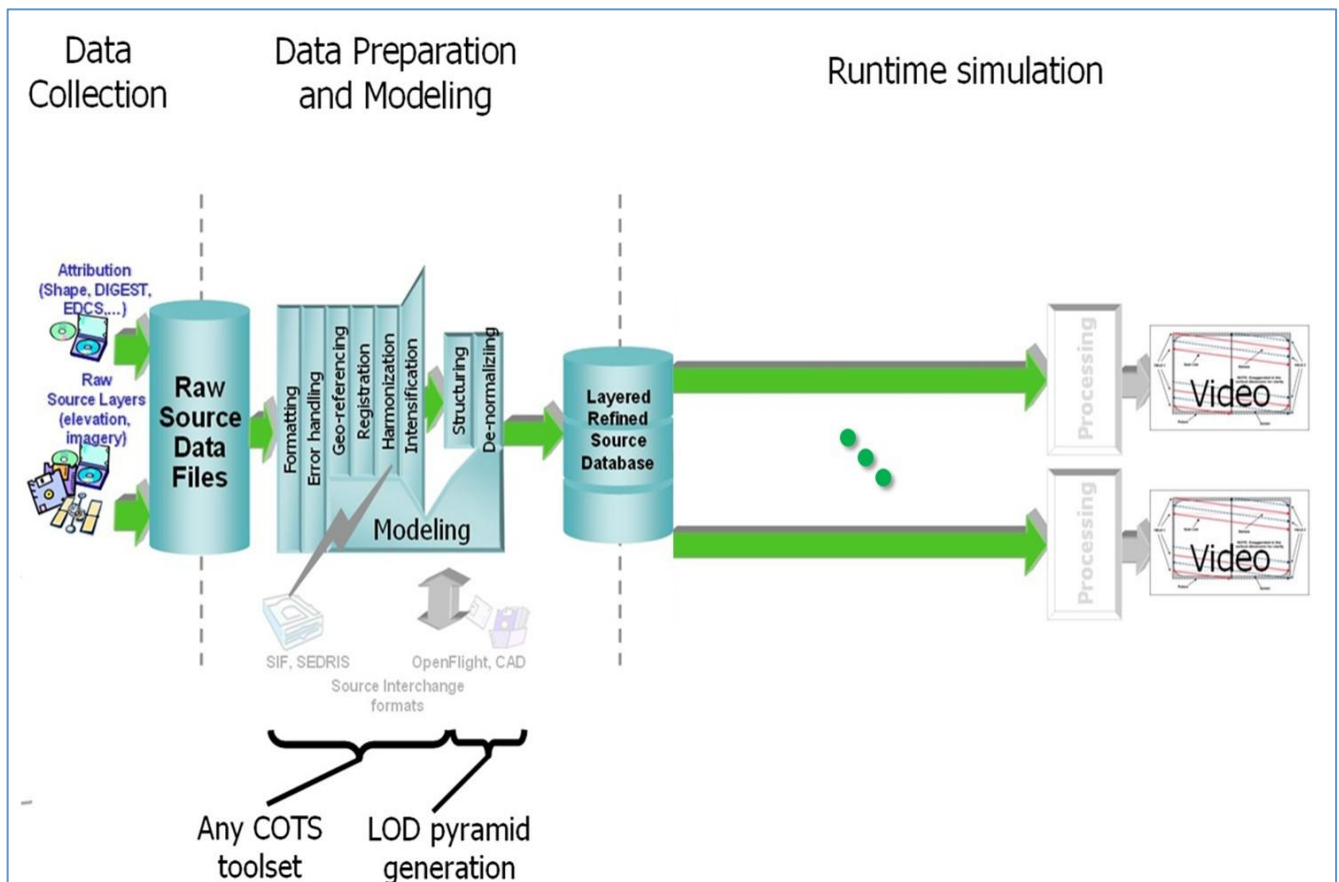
Data Collection

Data Preparation and Modeling

Runtime simulation

Attribution (Shape, DIGEST, EDCS,...)

Raw Source Layers (elevation, imagery)

Raw Source Data Files

Formatting
Error handling
Geo-referencing
Registration
Harmonization
Intensification
Structuring
De-normalizing

Modeling

Layered Refined Source Database

Processing

Video

Processing

Video

SIF, SEDRIS

OpenFlight, CAD

Source Interchange formats

Any COTS toolset

LOD pyramid generation